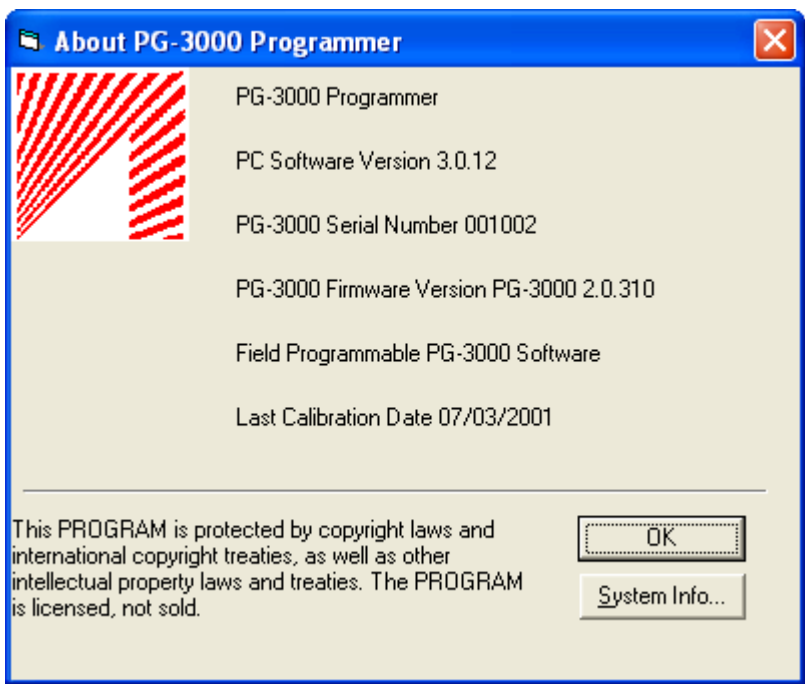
About PG-3000 Programmer

PG-3000 Programmer

PC Software Version 3.0.12

PG-3000 Serial Number 001002

PG-3000 Firmware Version PG-3000 2.0.310

Field Programmable PG-3000 Software

Last Calibration Date 07/03/2001

This PROGRAM is protected by copyright laws and international copyright treaties, as well as other intellectual property laws and treaties. The PROGRAM is licensed, not sold.

OK

System Info...